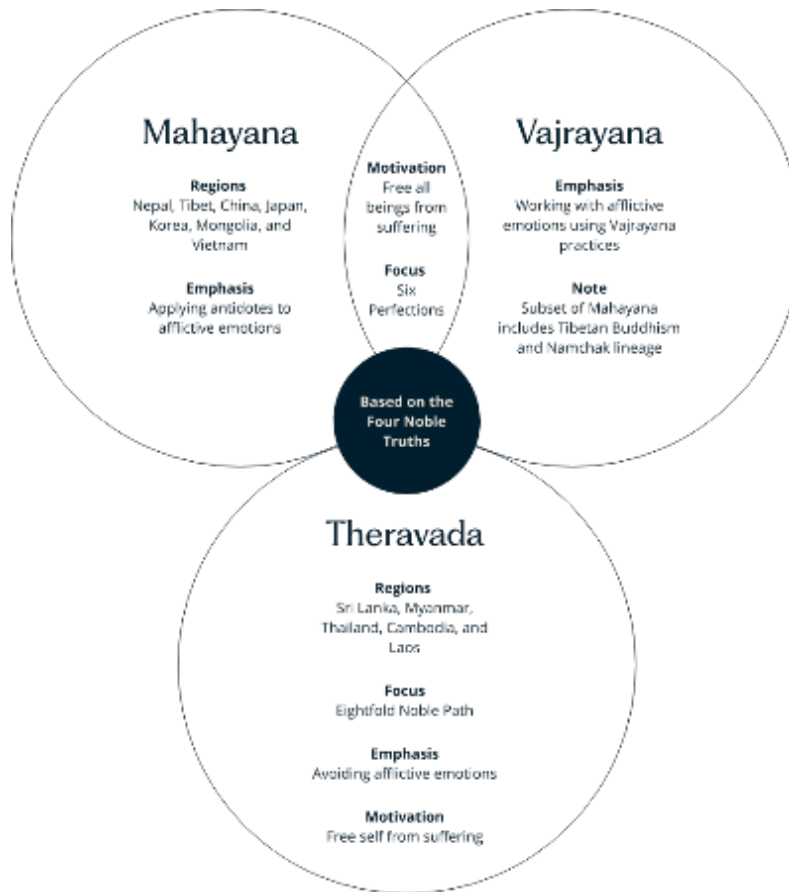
Mahayana

Regions
Nepal, Tibet, China, Japan, Korea, Mongolia, and Vietnam

Emphasis
Applying antidotes to afflictive emotions

Motivation
Free all beings from suffering

Focus
Six Perfections

Vajrayana

Emphasis
Working with afflictive emotions using Vajrayana practices

Note
Subset of Mahayana includes Tibetan Buddhism and Namchak lineage

Based on the Four Noble Truths

Theravada

Regions
Sri Lanka, Myanmar, Thailand, Cambodia, and Laos

Focus
Eightfold Noble Path

Emphasis
Avoiding afflictive emotions

Motivation
Free self from suffering